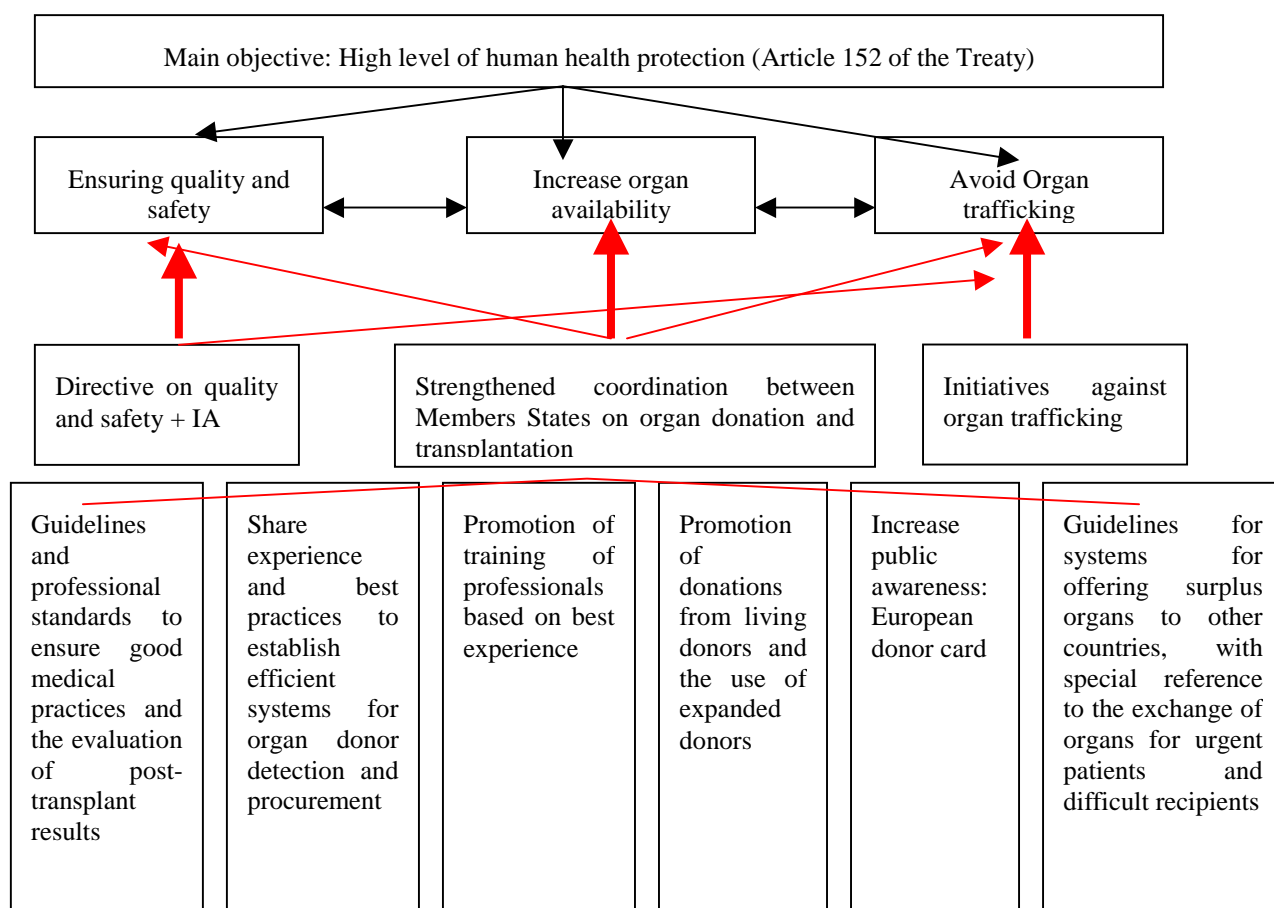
Main objective: High level of human health protection (Article 152 of the Treaty)

Ensuring quality and safety

Increase organ availability

Avoid Organ trafficking

Directive on quality and safety + IA

Strengthened coordination between Members States on organ donation and transplantation

Initiatives against organ trafficking

Guidelines and professional standards to ensure good medical practices and the evaluation of post-transplant results

Share experience and best practices to establish efficient systems for organ donor detection and procurement

Promotion of training of professionals based on best experience

Promotion of donations from living donors and the use of expanded donors

Increase public awareness: European donor card

Guidelines for systems for offering surplus organs to other countries, with special reference to the exchange of organs for urgent patients and difficult recipients